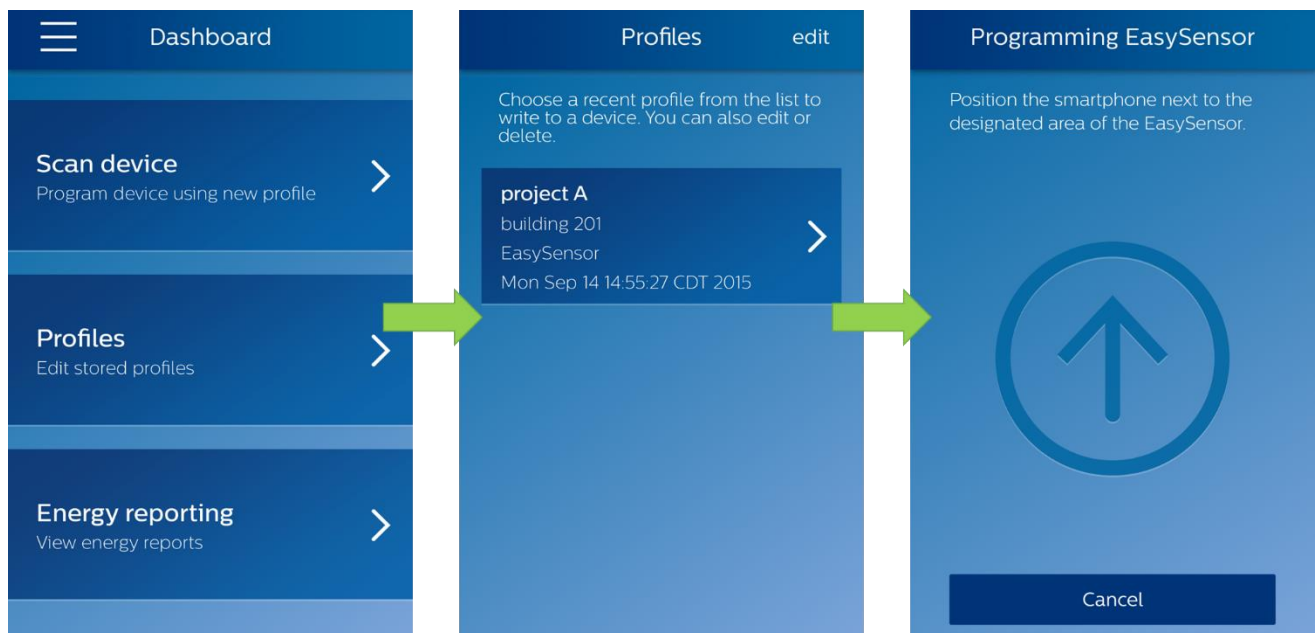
Dashboard

Scan device
Program device using new profile

Profiles
Edit stored profiles

Energy reporting
View energy reports

Profiles edit

Choose a recent profile from the list to write to a device. You can also edit or delete.

project A
building 201
EasySensor
Mon Sep 14 14:55:27 CDT 2015

Programming EasySensor

Position the smartphone next to the designated area of the EasySensor.

Cancel